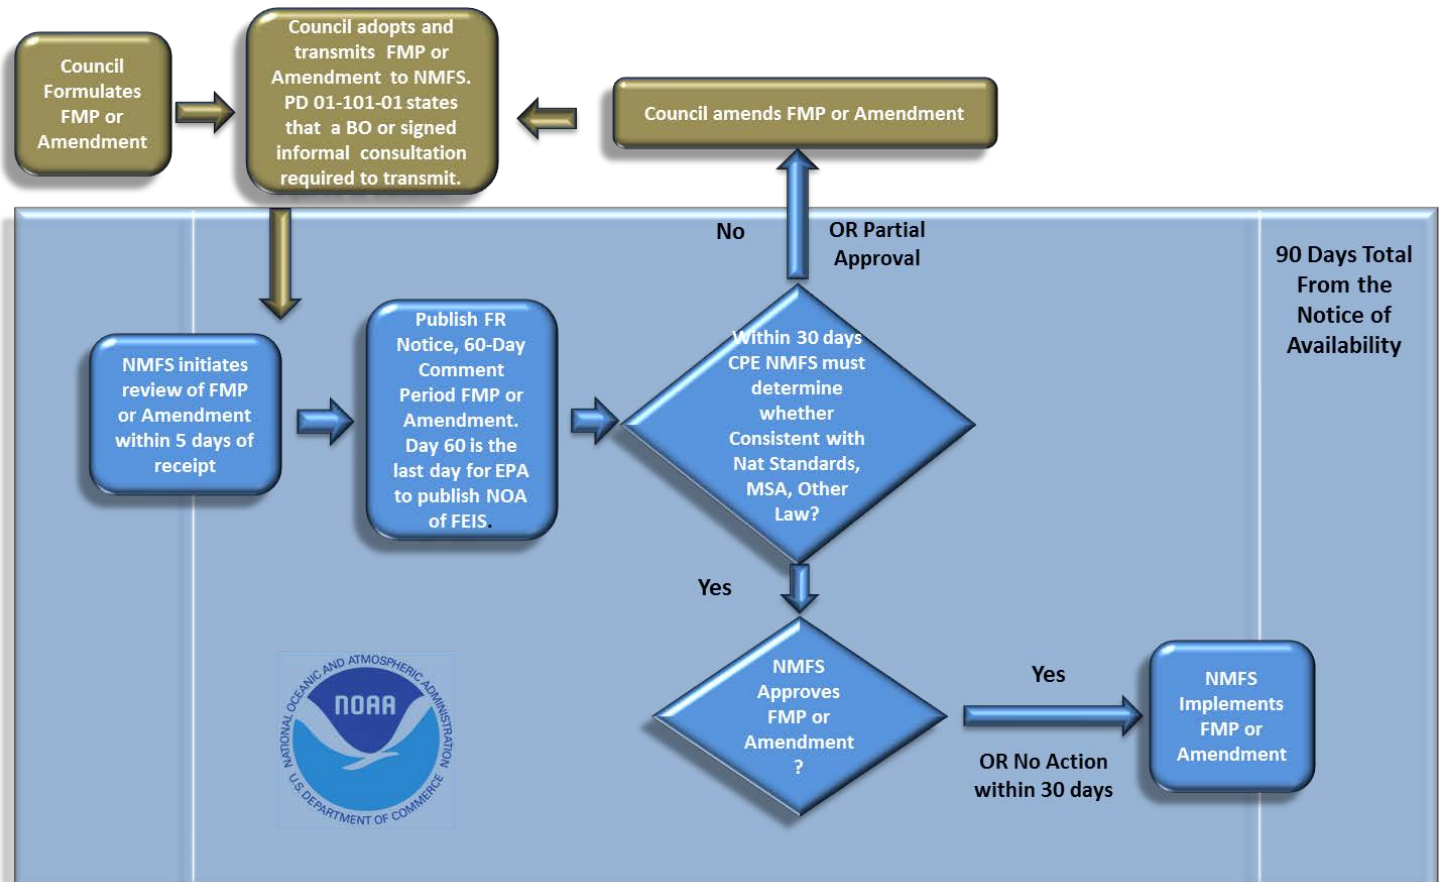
Council Formulates FMP or Amendment

Council adopts and transmits FMP or Amendment to NMFS. PD 01-101-01 states that a BO or signed informal consultation required to transmit.

Council amends FMP or Amendment

No

OR Partial Approval

90 Days Total From the Notice of Availability

NMFS initiates review of FMP or Amendment within 5 days of receipt

Publish FR Notice, 60-Day Comment Period FMP or Amendment. Day 60 is the last day for EPA to publish NOA of FEIS.

Within 30 days CPE NMFS must determine whether Consistent with Nat Standards, MSA, Other Law?

Yes

NATIONAL OCEANIC AND ATMOSPHERIC ADMINISTRATION NOAA U.S. DEPARTMENT OF COMMERCE

NMFS Approves FMP or Amendment ?

Yes

OR No Action within 30 days

NMFS Implements FMP or Amendment